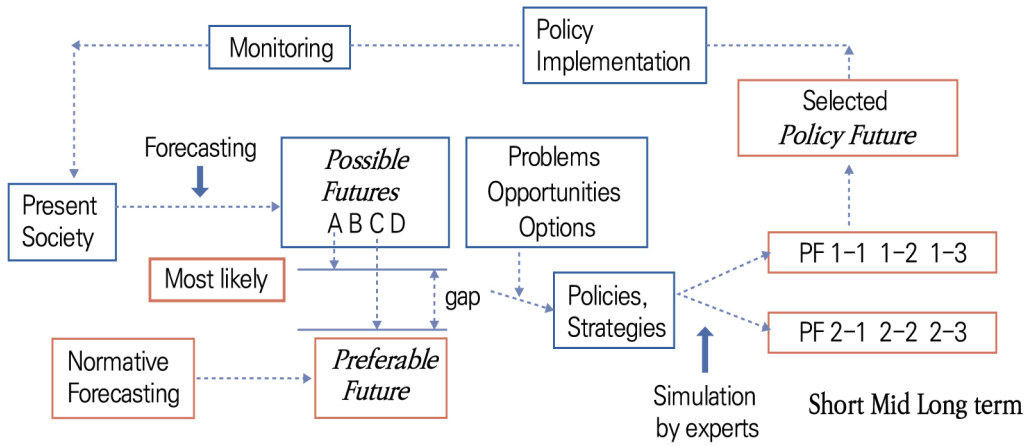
Monitoring

Policy Implementation

Selected *Policy Future*

Forecasting

Present Society

*Possible Futures* A B C D

Problems Opportunities Options

Most likely

gap

Policies, Strategies

PF 1–1 1–2 1–3

PF 2–1 2–2 2–3

Normative Forecasting

*Preferable Future*

Simulation by experts

Short Mid Long term